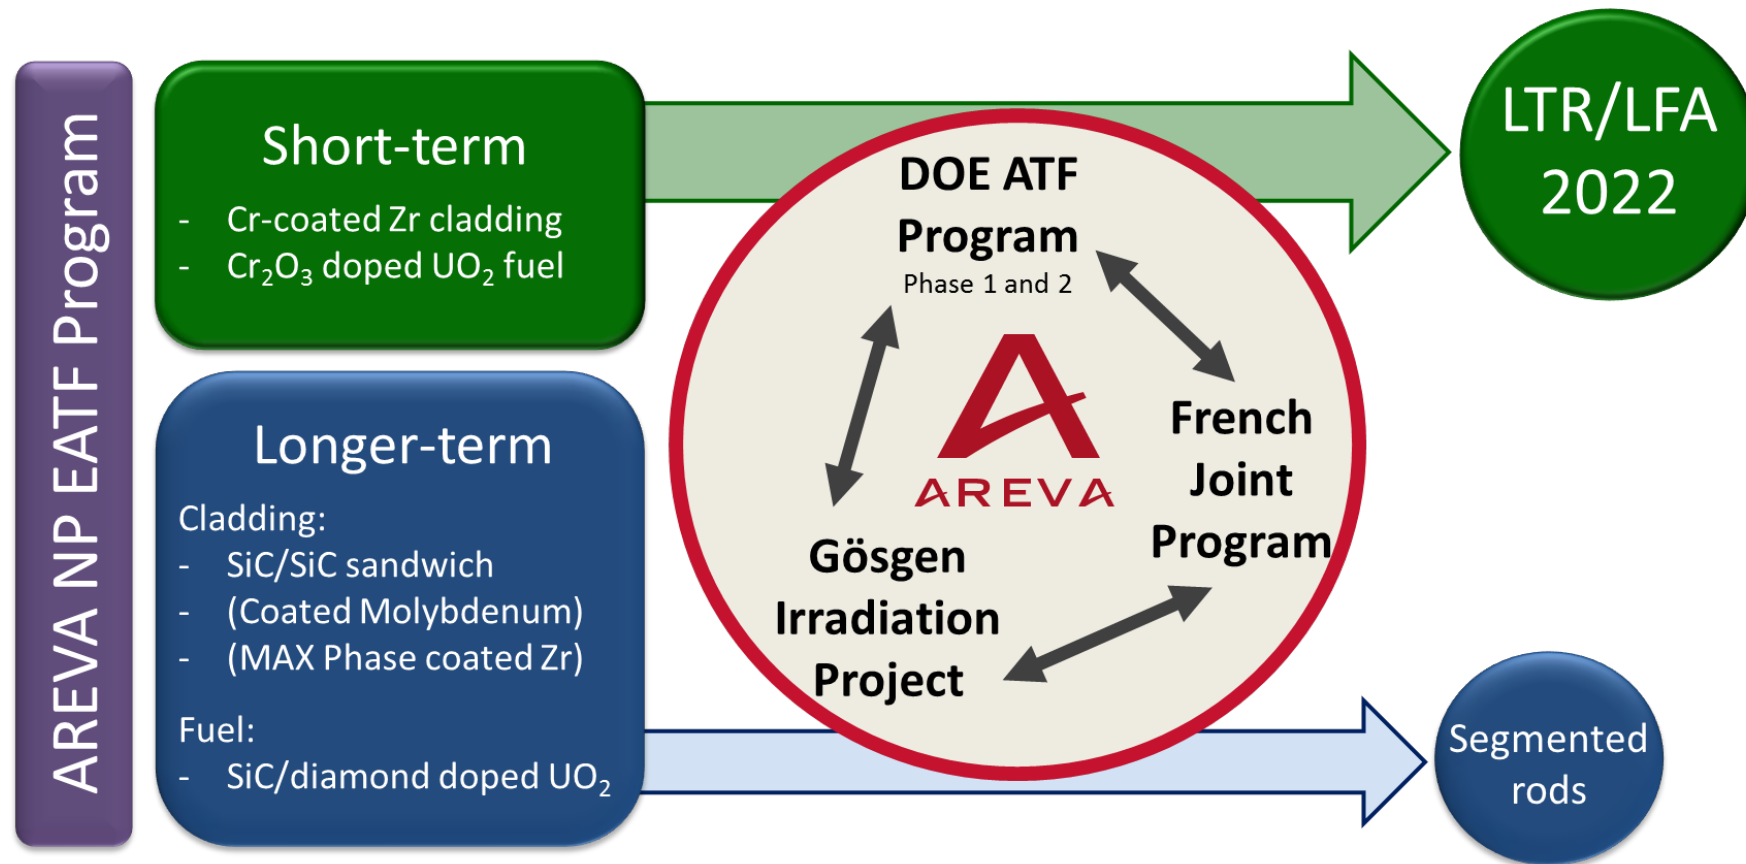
AREVA NP EATF Program

Short-term
- Cr-coated Zr cladding
- $Cr_2O_3$ doped $UO_2$ fuel

Longer-term
Cladding:
- SiC/SiC sandwich
- (Coated Molybdenum)
- (MAX Phase coated Zr)
Fuel:
- SiC/diamond doped $UO_2$

DOE ATF Program
Phase 1 and 2

AREVA

French Joint Program

Gösgen Irradiation Project

LTR/LFA 2022

Segmented rods